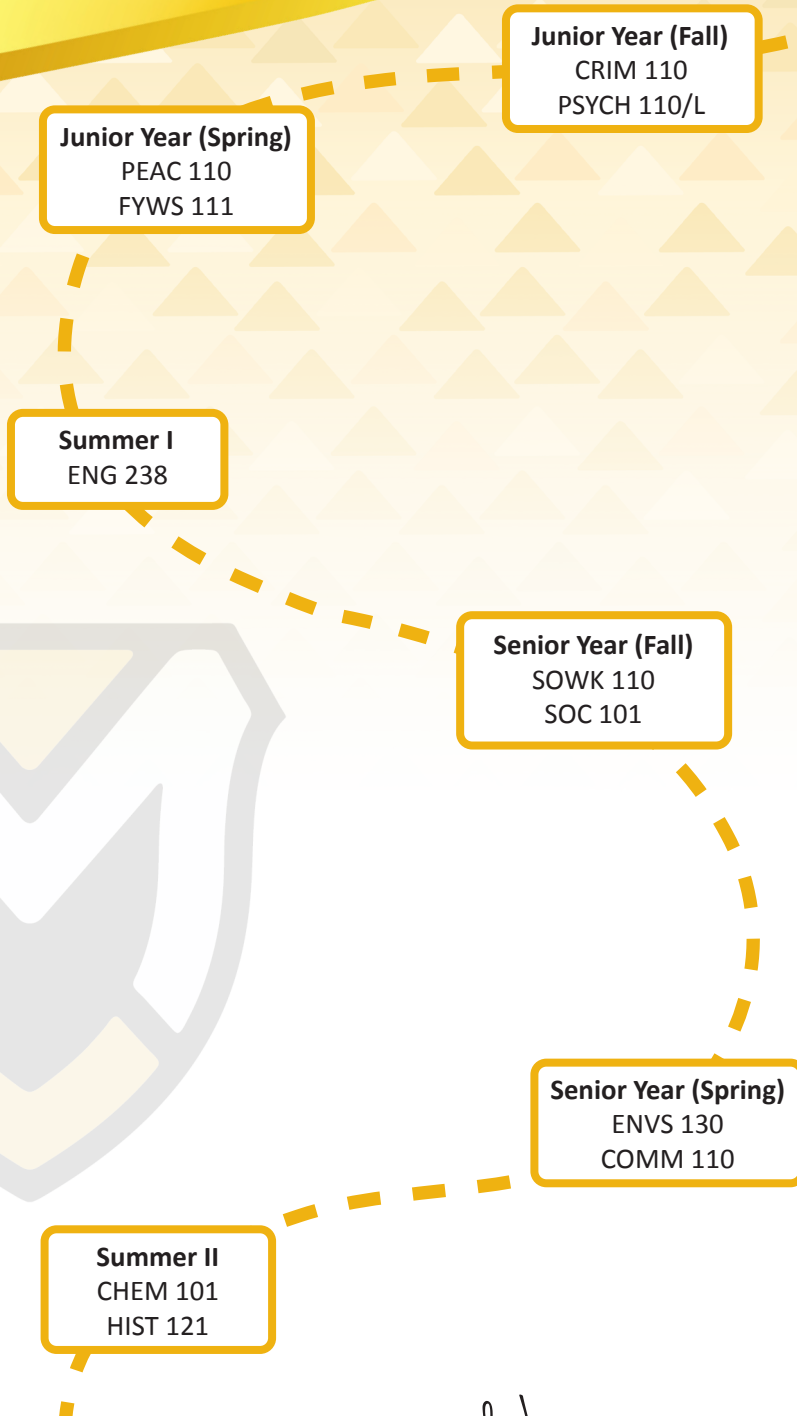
Junior Year (Fall)
CRIM 110
PSYCH 110/L

Junior Year (Spring)
PEAC 110
FYWS 111

Summer I
ENG 238

Senior Year (Fall)
SOWK 110
SOC 101

Senior Year (Spring)
ENVS 130
COMM 110

Summer II
CHEM 101
HIST 121